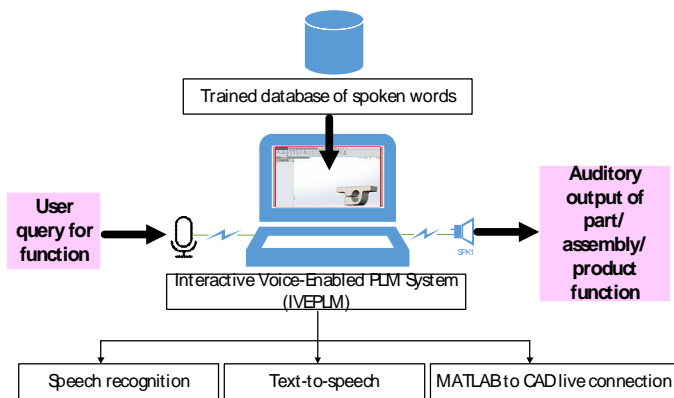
Trained database of spoken words

User query for function

Auditory output of part/ assembly/ product function

SPK1

Interactive Voice-Enabled PLM System (IVEPLM)

Speech recognition

Text-to-speech

MATLAB to CAD live connection